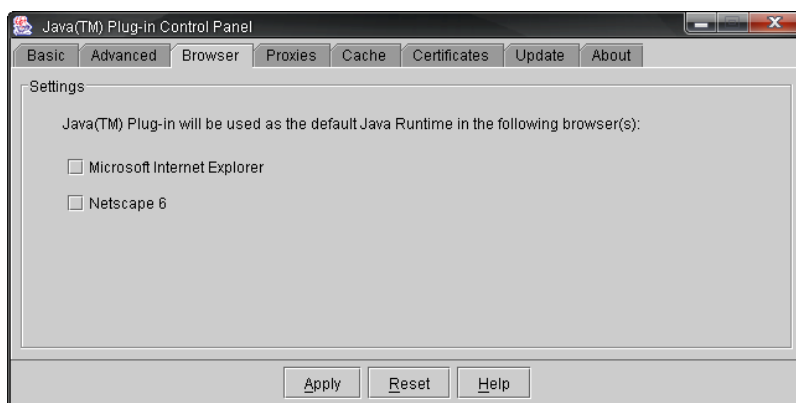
Java(TM) Plug-in Control Panel

Basic Advanced Browser Proxies Cache Certificates Update About

Settings

Java(TM) Plug-in will be used as the default Java Runtime in the following browser(s):

Microsoft Internet Explorer

Netscape 6

Apply Reset Help